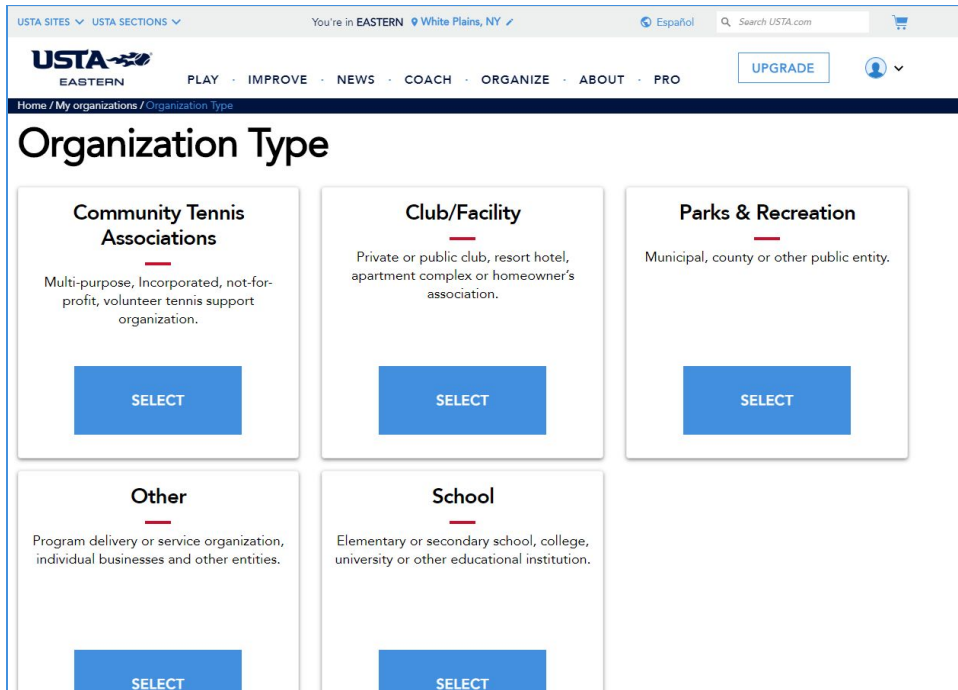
USTA SITES ∨ USTA SECTIONS ∨

You're in EASTERN White Plains, NY

Español

Search USTA.com

USTA EASTERN

PLAY · IMPROVE · NEWS · COACH · ORGANIZE · ABOUT · PRO

UPGRADE

Home / My organizations / Organization Type

Organization Type

Community Tennis Associations

Multi-purpose, Incorporated, not-for-profit, volunteer tennis support organization.

SELECT

Club/Facility

Private or public club, resort hotel, apartment complex or homeowner's association.

SELECT

Parks & Recreation

Municipal, county or other public entity.

SELECT

Other

Program delivery or service organization, individual businesses and other entities.

SELECT

School

Elementary or secondary school, college, university or other educational institution.

SELECT